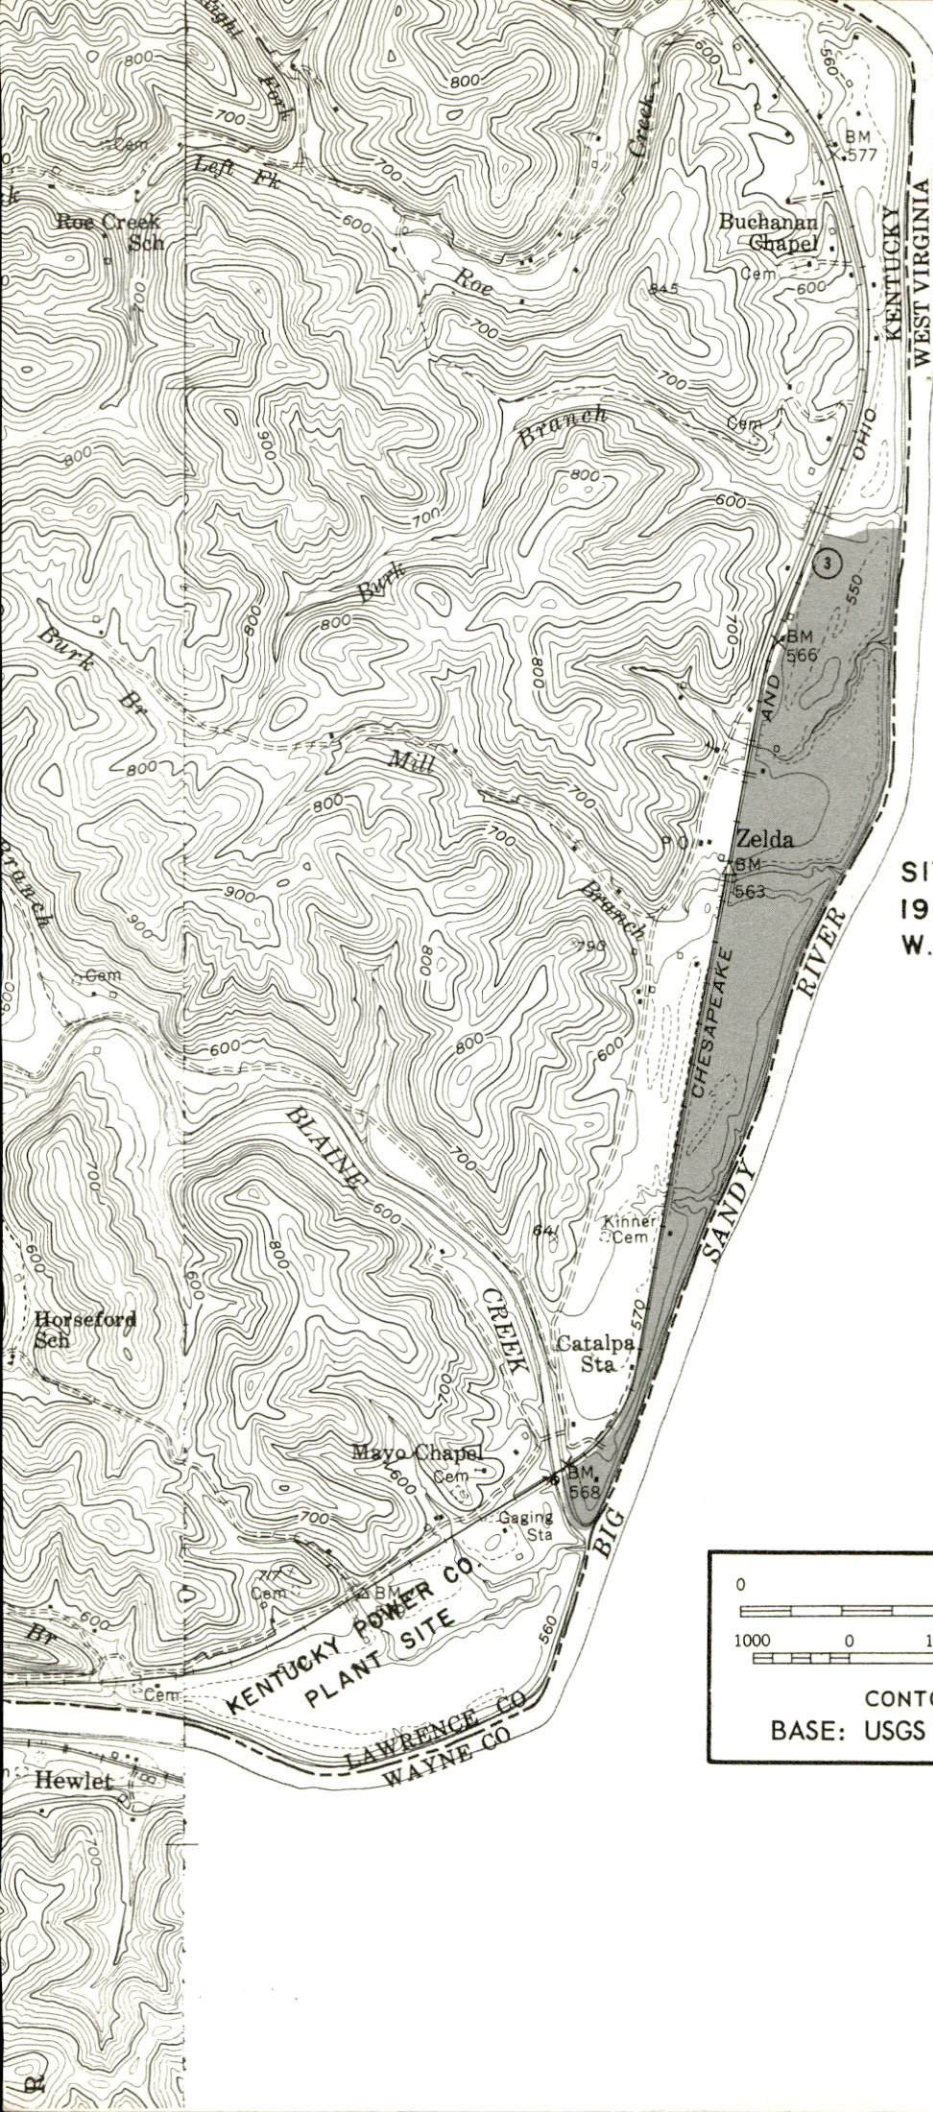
Right Fork
800
700
Cem
Left Fk
800
Creek
600
565
BM 577
Roe Creek Sch
700
600
Roe
Buchanan Chapel
Cem
845
600
KENTUCKY
WEST VIRGINIA
700
700
Cem
Branch
OHIO
800
900
800
700
600
3
Burk
800
550
Burk Br
800
BM 566
800
700
AND
800
Mill
800
700
Branch
700
P.O.
Zelda
BM 563
SI
19
W.
900
Branch
900
Branch
790
Cem
800
CHESAPEAKE
RIVER
600
600
800
600
BLAINE
700
600
800
641
Kinner Cem
SANDY
700
Horseford Sch
600
CREEK
570
Catalpa Sta
700
600
Mayo Chapel
Cem
600
BM 568
700
Gaging Sta
BIG
717
Cem
BM
Br
600
KENTUCKY POWER CO.
PLANT SITE
560
Cem
LAWRENCE CO
WAYNE CO
Hewlet
700
0
1000
0
1
CONT
BASE: USGS